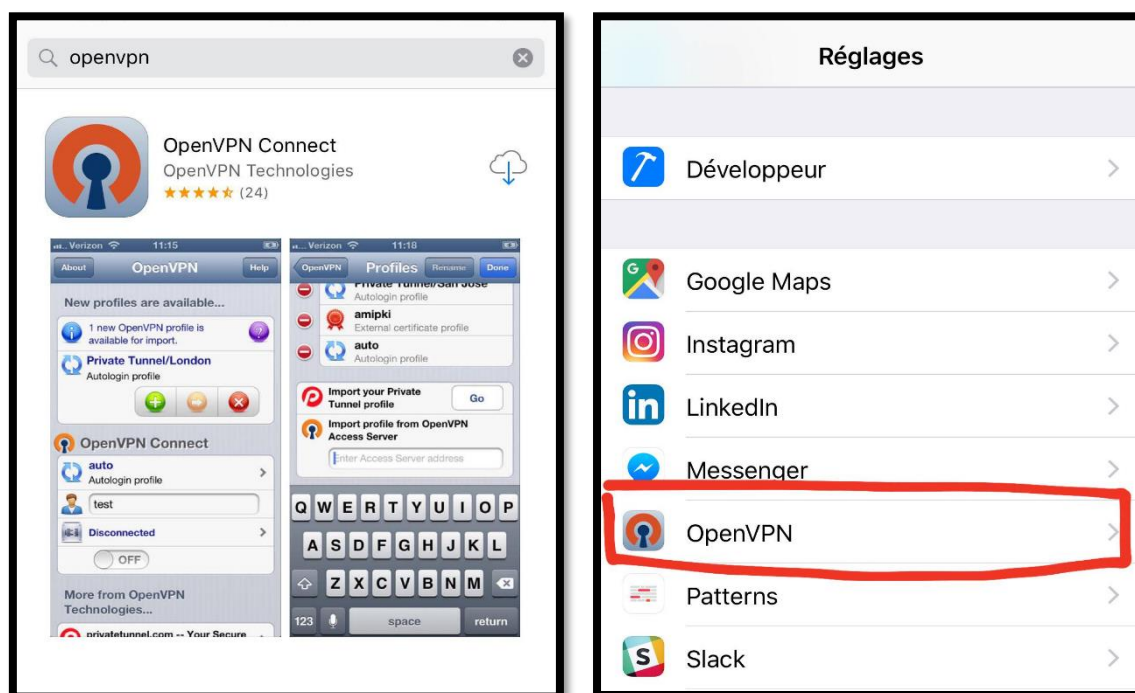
openvpn

OpenVPN Connect
OpenVPN Technologies
★★★★★ (24)

Verizon 11:15
About OpenVPN Help
New profiles are available...
1 new OpenVPN profile is available for import.
Private Tunnel/London
Autologin profile
OpenVPN Connect
auto
Autologin profile
test
Disconnected
OFF
More from OpenVPN Technologies...
privatetunnel.com -- Your Secure

Verizon 11:18
OpenVPN Profiles Rename Done
Private Tunnel/San Jose
Autologin profile
amipki
External certificate profile
auto
Autologin profile
Import your Private Tunnel profile
Go
Import profile from OpenVPN Access Server
Enter Access Server address
Q W E R T Y U I O P
A S D F G H J K L
Z X C V B N M
123 space return

Réglages

Développeur

Google Maps

Instagram

LinkedIn

Messenger

OpenVPN

Patterns

Slack